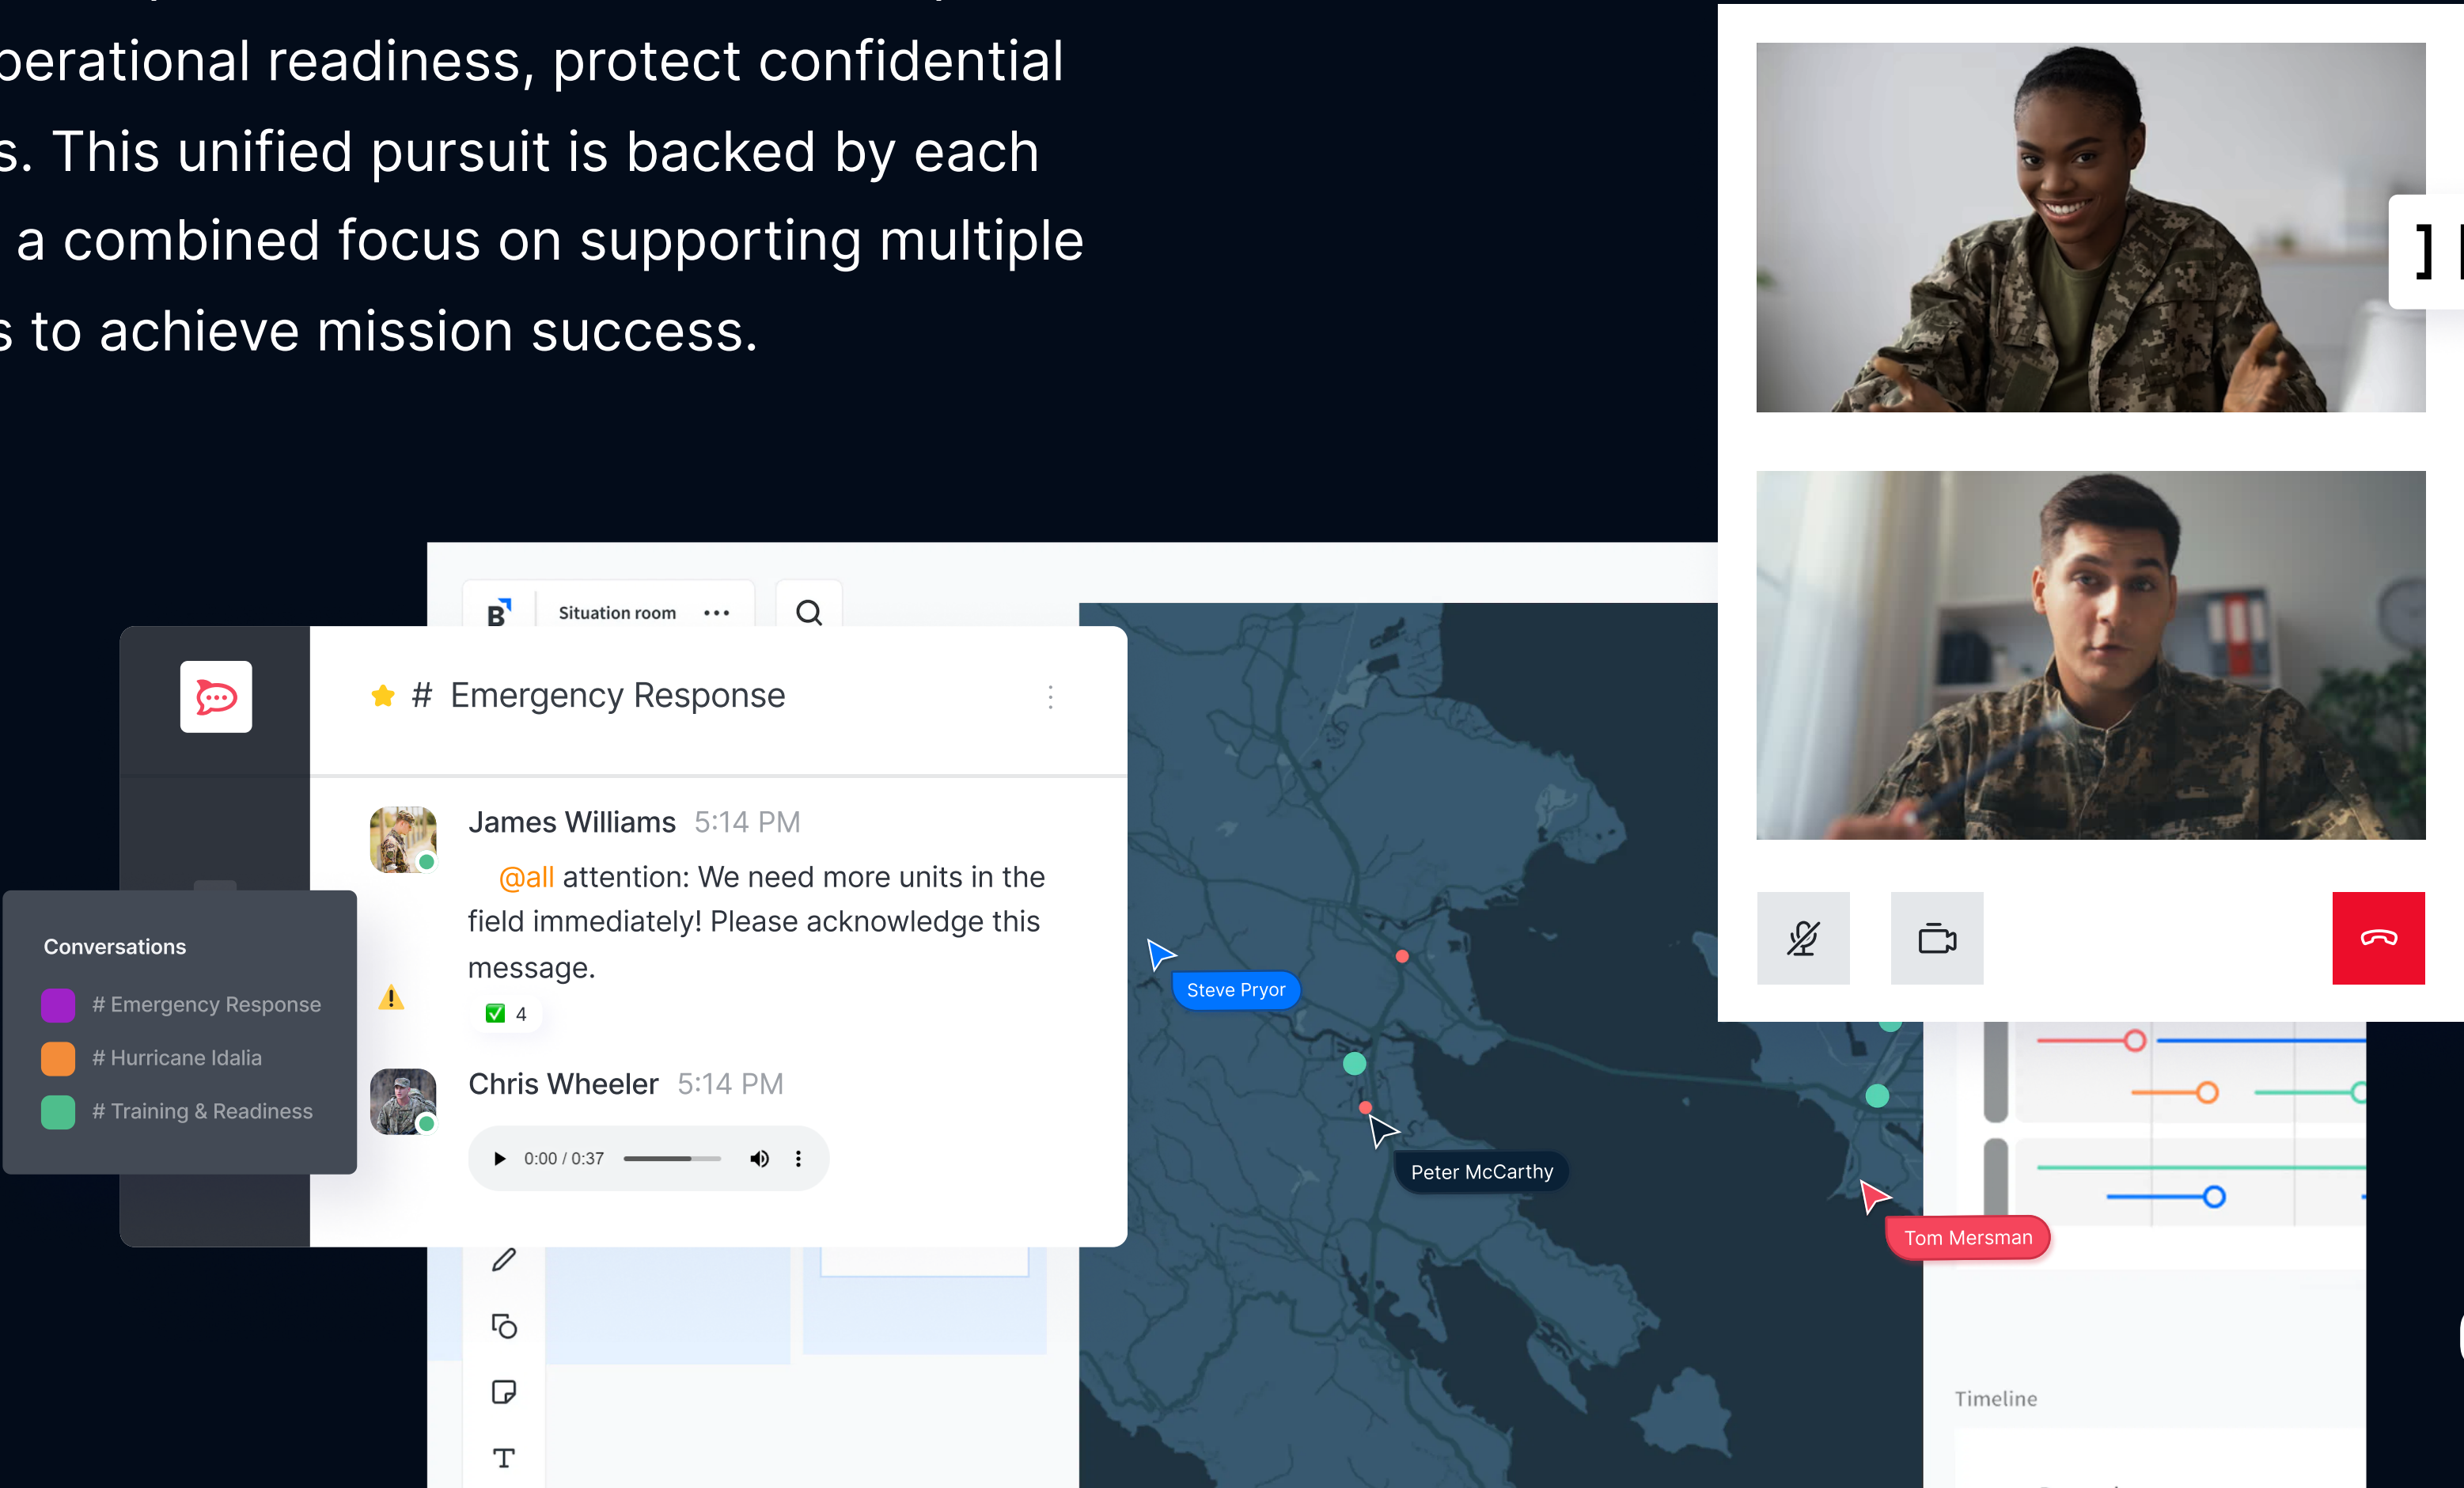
perational readiness, protect confidential s. This unified pursuit is backed by each a combined focus on supporting multiple s to achieve mission success.

Situation room

# Emergency Response

James Williams 5:14 PM

@all attention: We need more units in the field immediately! Please acknowledge this message.

4

Chris Wheeler 5:14 PM

0:00 / 0:37

Conversations

# Emergency Response

# Hurricane Idalia

# Training & Readiness

Steve Pryor

Peter McCarthy

Tom Mersman

Timeline